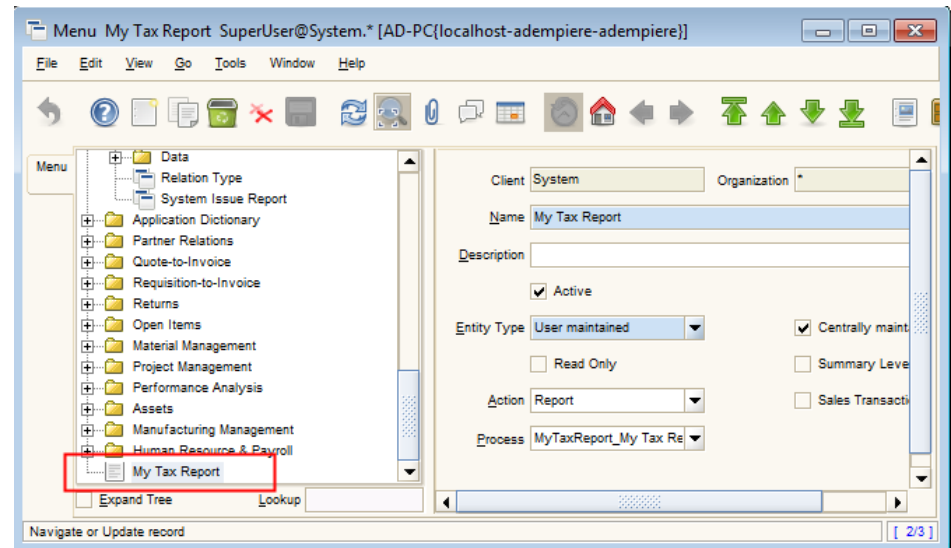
Menu My Tax Report SuperUser@System.* [AD-PC{localhost-adempiere-adempiere}]

File Edit View Go Tools Window Help

Menu

Data
Relation Type
System Issue Report
Application Dictionary
Partner Relations
Quote-to-Invoice
Requisition-to-Invoice
Returns
Open Items
Material Management
Project Management
Performance Analysis
Assets
Manufacturing Management
Human Resource & Payroll
My Tax Report

Expand Tree
Lookup

Client System
Organization *
Name My Tax Report
Description
Active
Entity Type User maintained
Centrally maint
Read Only
Summary Leve
Action Report
Sales Transacti
Process MyTaxReport_My Tax Re

Navigate or Update record
[ 2/3 ]